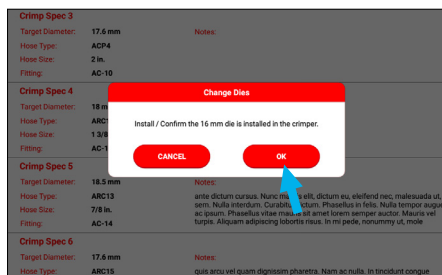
Crimp Spec 3
Target Diameter: 17.6 mm
Notes:
Hose Type: ACP4
Hose Size: 2 in.
Fitting: AC-10

Crimp Spec 4
Target Diameter: 18 m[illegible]
Hose Type: ARC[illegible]
Hose Size: 1 3/8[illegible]
Fitting: AC-1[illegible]

Change Dies
Install / Confirm the 16 mm die is installed in the crimper.
CANCEL
OK

Crimp Spec 5
Target Diameter: 18.5 mm
Notes:
Hose Type: ARC13
Hose Size: 7/8 in.
Fitting: AC-14
ante dictum cursus. Nunc ma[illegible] elit, dictum eu, eleifend nec, malesuada ut, sem. Nulla interdum. Curabitur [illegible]tum. Phasellus in felis. Nulla tempor augue ac ipsum. Phasellus vitae mau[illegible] sit amet lorem semper auctor. Mauris vel turpis. Aliquam adipiscing lobortis risus. In mi pede, nonummy ut, mole

Crimp Spec 6
Target Diameter: 17.6 mm
Notes:
Hose Type: ARC15
quis arcu vel quam dignissim pharetra. Nam ac nulla. In tincidunt congue